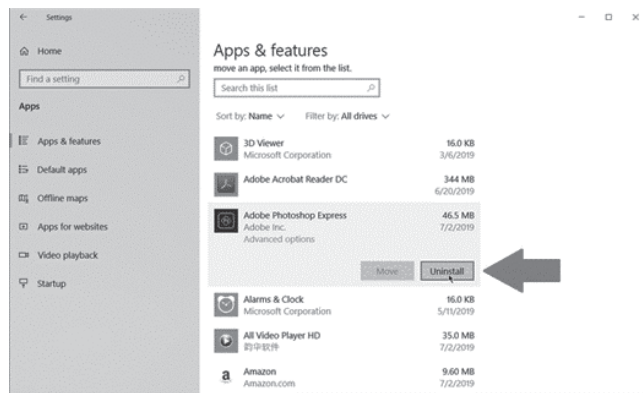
← Settings

Home

Find a setting

Apps

Apps & features

Default apps

Offline maps

Apps for websites

Video playback

Startup

Apps & features

move an app, select it from the list.

Search this list

Sort by: Name ∨   Filter by: All drives ∨

3D Viewer
Microsoft Corporation
16.0 KB
3/6/2019

Adobe Acrobat Reader DC
344 MB
6/20/2019

Adobe Photoshop Express
Adobe Inc.
Advanced options
46.5 MB
7/2/2019

Move   Uninstall

Alarms & Clock
Microsoft Corporation
16.0 KB
5/11/2019

All Video Player HD
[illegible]
35.0 MB
7/2/2019

Amazon
Amazon.com
9.60 MB
7/2/2019